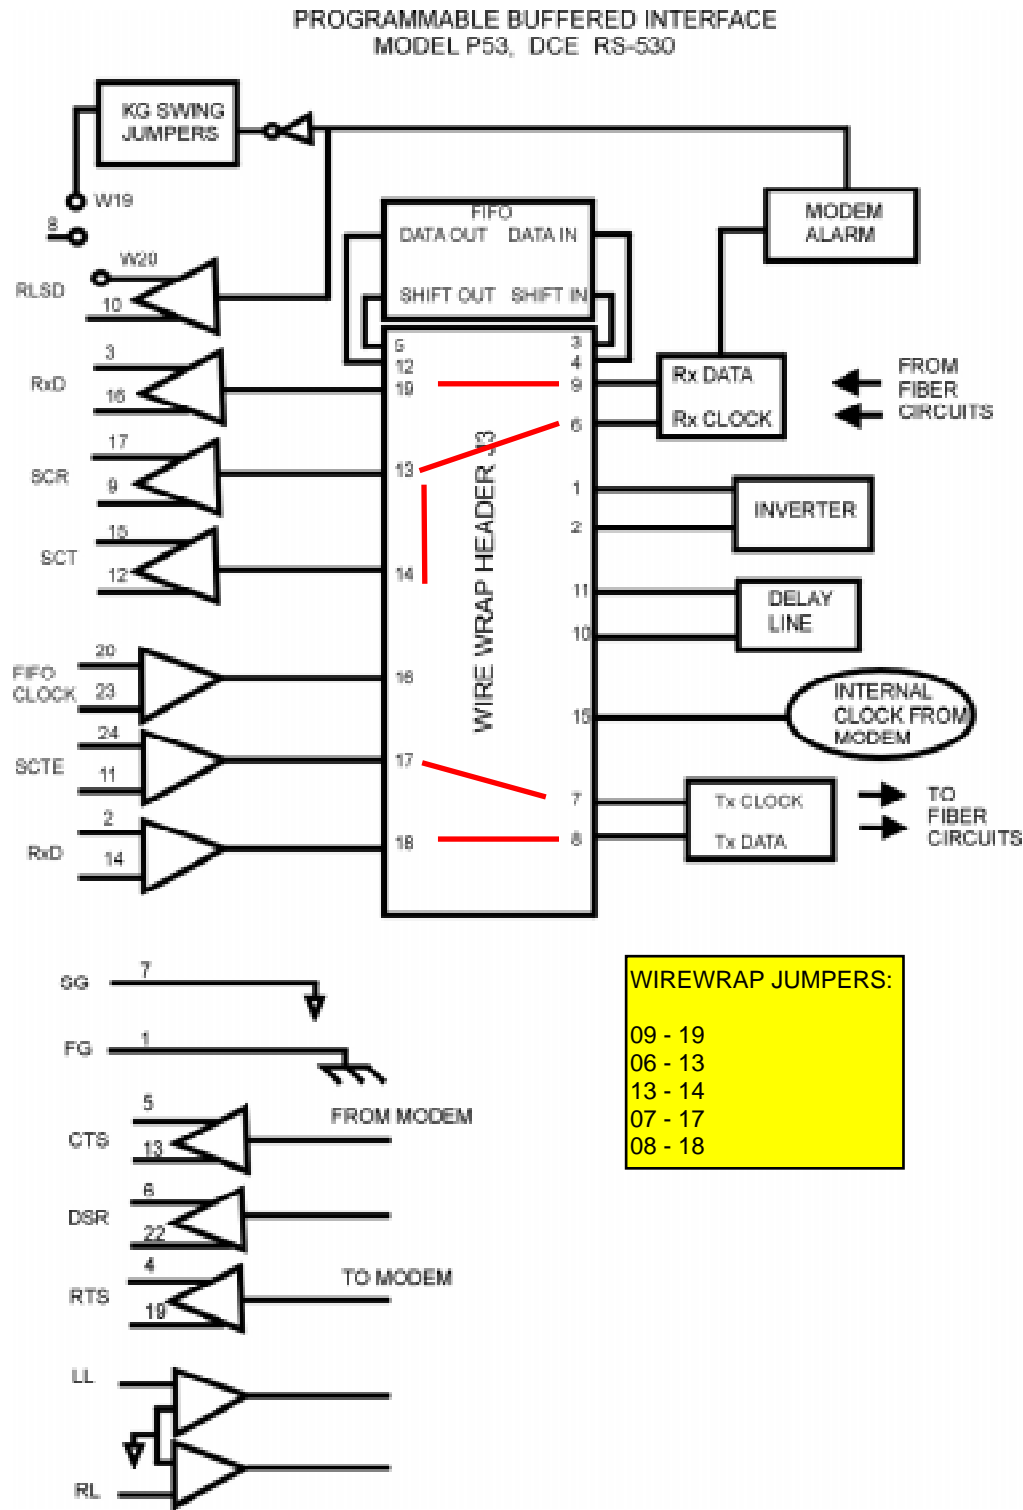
PROGRAMMABLE BUFFERED INTERFACE
MODEL P53, DCE RS-530

KG SWING JUMPERS

W19

8

W20

RLSD 10

RxD 3 16

SCR 17 9

SCT 15 12

FIFO CLOCK 20 23

SCTE 24 11

RxD 2 14

FIFO
DATA OUT DATA IN
SHIFT OUT SHIFT IN

MODEM ALARM

WIRE WRAP HEADER J3

5 12 19 13 14 16 17 18

3 4 9 6 1 2 11 10 15 7 8

Rx DATA
Rx CLOCK

FROM FIBER CIRCUITS

INVERTER

DELAY LINE

INTERNAL CLOCK FROM MODEM

Tx CLOCK
Tx DATA

TO FIBER CIRCUITS

SG 7

FG 1

CTS 5 13

FROM MODEM

DSR 6 22

RTS 4 19

TO MODEM

LL

RL

WIREWRAP JUMPERS:

09 - 19
06 - 13
13 - 14
07 - 17
08 - 18